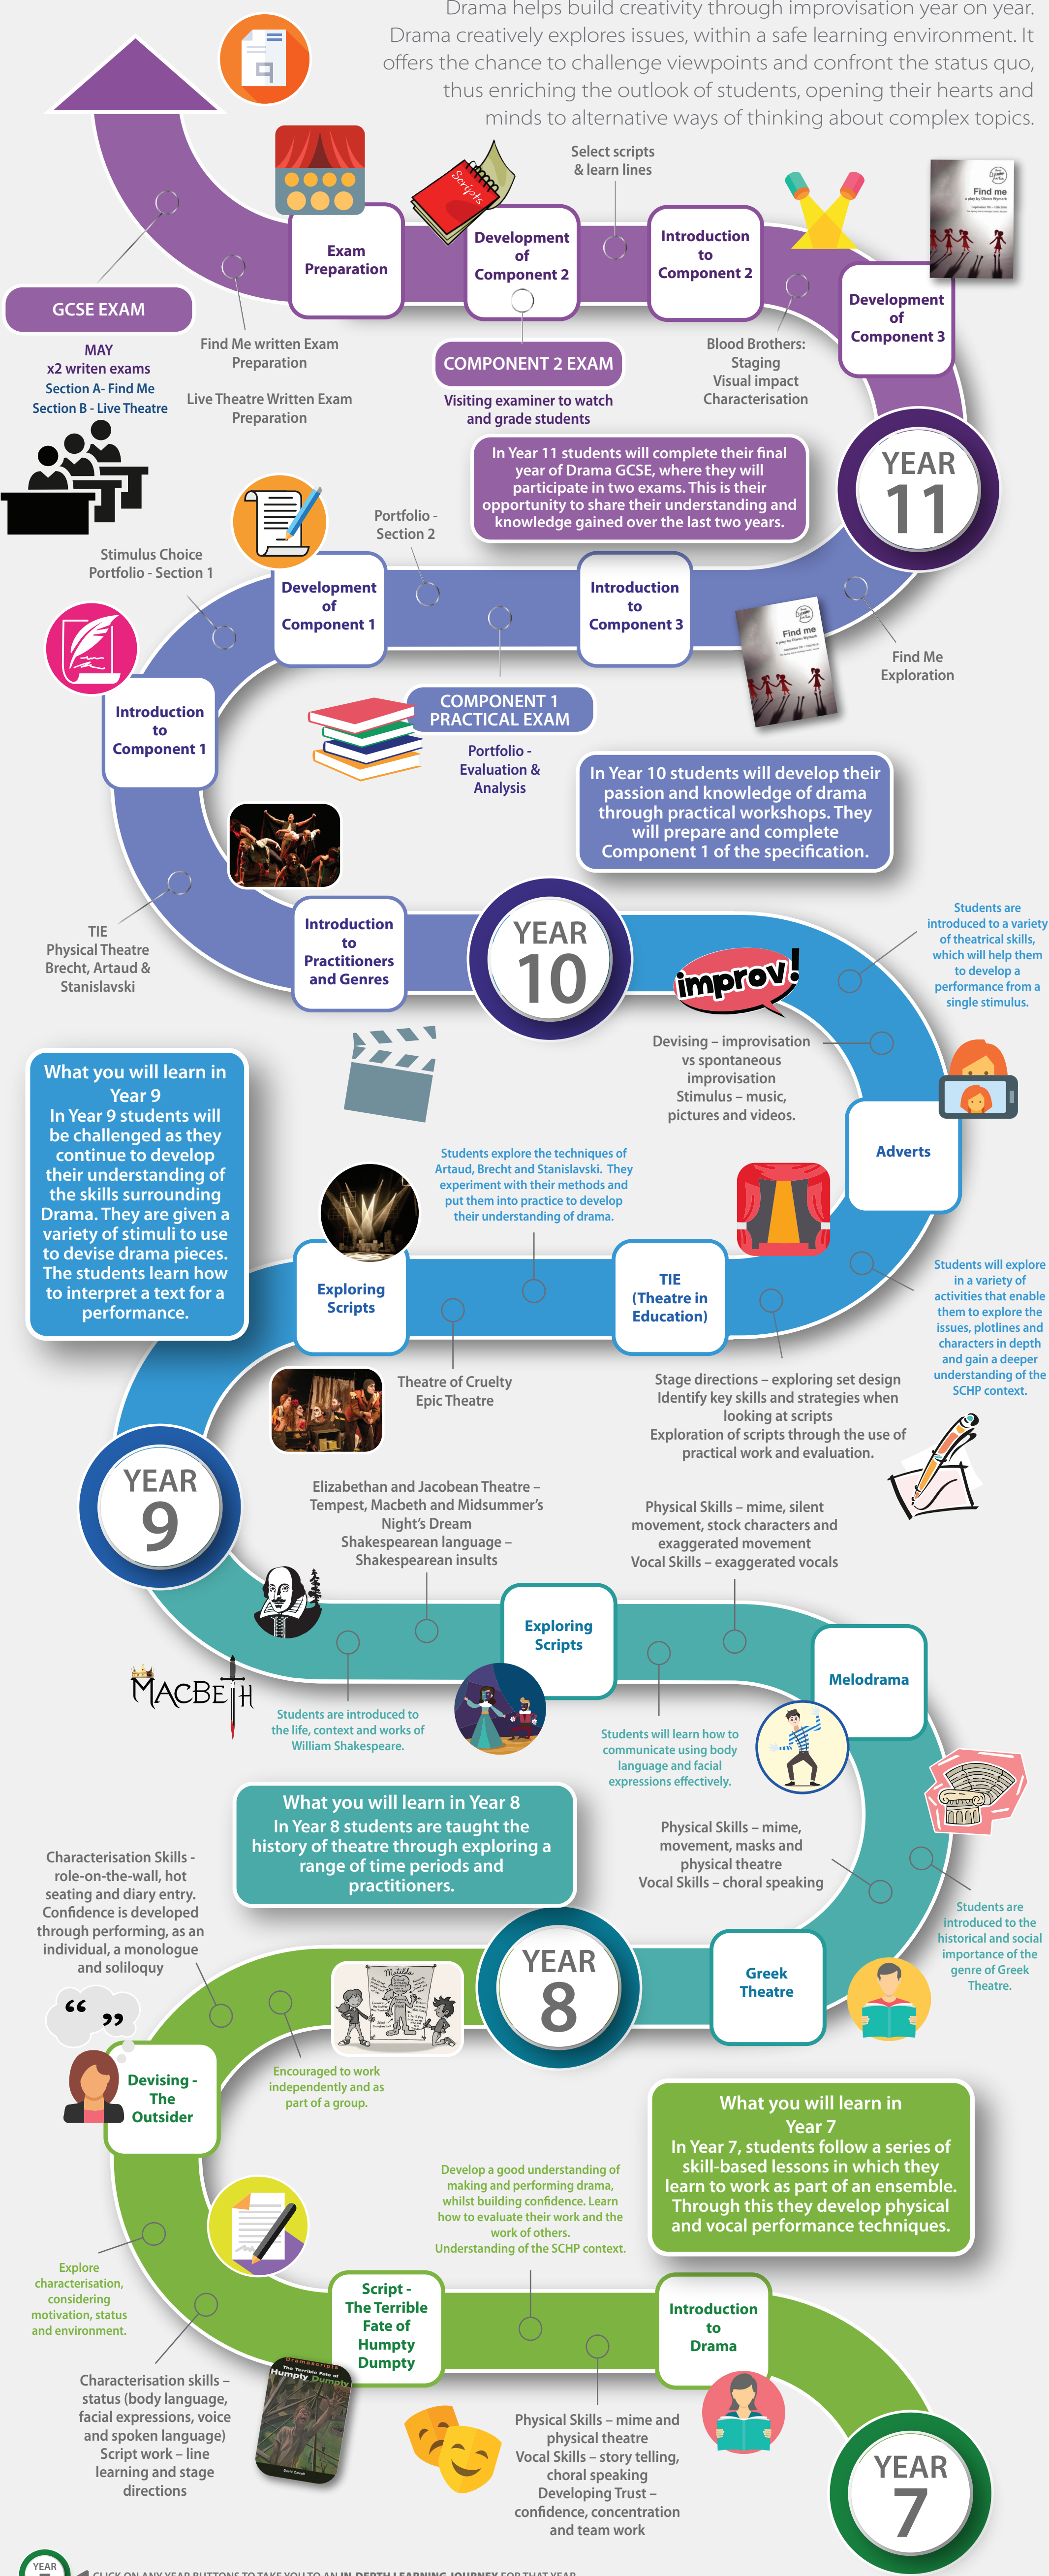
Drama helps build creativity through improvisation year on year. Drama creatively explores issues, within a safe learning environment. It offers the chance to challenge viewpoints and confront the status quo, thus enriching the outlook of students, opening their hearts and minds to alternative ways of thinking about complex topics.

Select scripts & learn lines

Scripts

Exam Preparation

Development of Component 2

Introduction to Component 2

Find me

Development of Component 3

GCSE EXAM

MAY
x2 writen exams
Section A- Find Me
Section B - Live Theatre

Find Me written Exam Preparation

Live Theatre Written Exam Preparation

COMPONENT 2 EXAM

Visiting examiner to watch and grade students

Blood Brothers:
Staging
Visual impact
Characterisation

In Year 11 students will complete their final year of Drama GCSE, where they will participate in two exams. This is their opportunity to share their understanding and knowledge gained over the last two years.

YEAR 11

Portfolio - Section 2

Stimulus Choice
Portfolio - Section 1

Development of Component 1

Introduction to Component 3

Find me

Find Me Exploration

Introduction to Component 1

COMPONENT 1 PRACTICAL EXAM

Portfolio - Evaluation & Analysis

In Year 10 students will develop their passion and knowledge of drama through practical workshops. They will prepare and complete Component 1 of the specification.

TIE
Physical Theatre
Brecht, Artaud & Stanislavski

Introduction to Practitioners and Genres

YEAR 10

improv!

Students are introduced to a variety of theatrical skills, which will help them to develop a performance from a single stimulus.

Devising – improvisation vs spontaneous improvisation
Stimulus – music, pictures and videos.

What you will learn in Year 9
In Year 9 students will be challenged as they continue to develop their understanding of the skills surrounding Drama. They are given a variety of stimuli to use to devise drama pieces. The students learn how to interpret a text for a performance.

Adverts

Students explore the techniques of Artaud, Brecht and Stanislavski. They experiment with their methods and put them into practice to develop their understanding of drama.

Exploring Scripts

TIE (Theatre in Education)

Students will explore in a variety of activities that enable them to explore the issues, plotlines and characters in depth and gain a deeper understanding of the SCHP context.

Theatre of Cruelty
Epic Theatre

Stage directions – exploring set design
Identify key skills and strategies when looking at scripts
Exploration of scripts through the use of practical work and evaluation.

YEAR 9

Elizabethan and Jacobean Theatre – Tempest, Macbeth and Midsummer's Night's Dream
Shakespearean language – Shakespearean insults

Physical Skills – mime, silent movement, stock characters and exaggerated movement
Vocal Skills – exaggerated vocals

Exploring Scripts

Melodrama

MACBETH

Students are introduced to the life, context and works of William Shakespeare.

Students will learn how to communicate using body language and facial expressions effectively.

What you will learn in Year 8
In Year 8 students are taught the history of theatre through exploring a range of time periods and practitioners.

Physical Skills – mime, movement, masks and physical theatre
Vocal Skills – choral speaking

Characterisation Skills - role-on-the-wall, hot seating and diary entry. Confidence is developed through performing, as an individual, a monologue and soliloquy

YEAR 8

Greek Theatre

Students are introduced to the historical and social importance of the genre of Greek Theatre.

Devising - The Outsider

Encouraged to work independently and as part of a group.

What you will learn in Year 7
In Year 7, students follow a series of skill-based lessons in which they learn to work as part of an ensemble. Through this they develop physical and vocal performance techniques.

Develop a good understanding of making and performing drama, whilst building confidence. Learn how to evaluate their work and the work of others.
Understanding of the SCHP context.

Explore characterisation, considering motivation, status and environment.

Script - The Terrible Fate of Humpty Dumpty

Introduction to Drama

Characterisation skills – status (body language, facial expressions, voice and spoken language)
Script work – line learning and stage directions

Physical Skills – mime and physical theatre
Vocal Skills – story telling, choral speaking
Developing Trust – confidence, concentration and team work

YEAR 7

YEAR

CLICK ON ANY YEAR BUTTONS TO TAKE YOU TO AN IN-DEPTH LEARNING JOURNEY FOR THAT YEAR